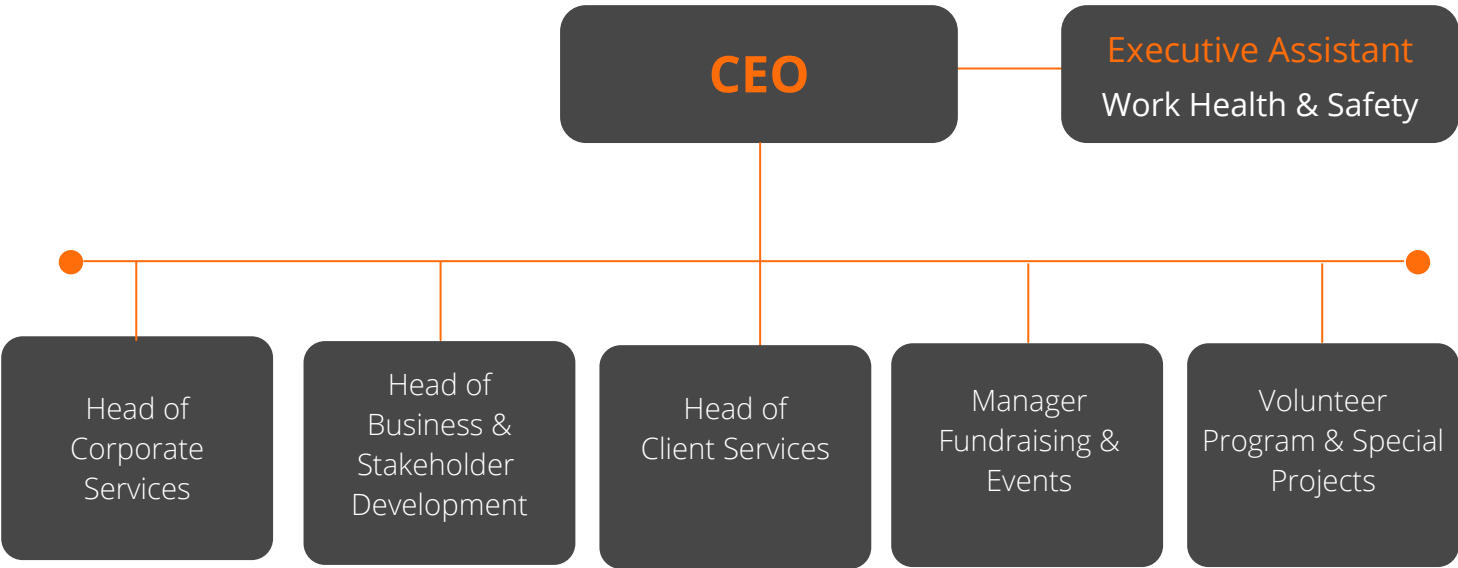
CEO

Executive Assistant
Work Health & Safety

Head of Corporate Services

Head of Business & Stakeholder Development

Head of Client Services

Manager Fundraising & Events

Volunteer Program & Special Projects